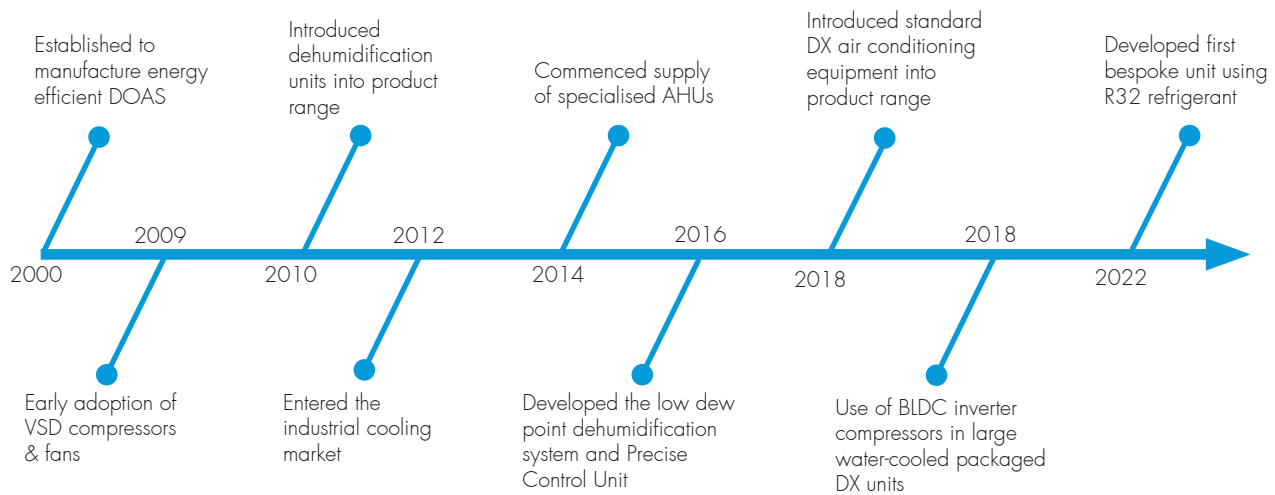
Established to manufacture energy efficient DOAS

Introduced dehumidification units into product range

Commenced supply of specialised AHUs

Introduced standard DX air conditioning equipment into product range

Developed first bespoke unit using R32 refrigerant

2009

2012

2016

2018

2000

2010

2014

2018

2022

Early adoption of VSD compressors & fans

Entered the industrial cooling market

Developed the low dew point dehumidification system and Precise Control Unit

Use of BLDC inverter compressors in large water-cooled packaged DX units